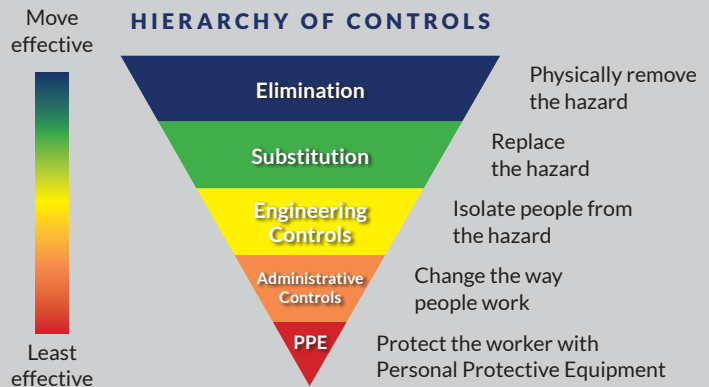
Move effective

HIERARCHY OF CONTROLS

Elimination

Physically remove the hazard

Substitution

Replace the hazard

Engineering Controls

Isolate people from the hazard

Administrative Controls

Change the way people work

PPE

Protect the worker with Personal Protective Equipment

Least effective